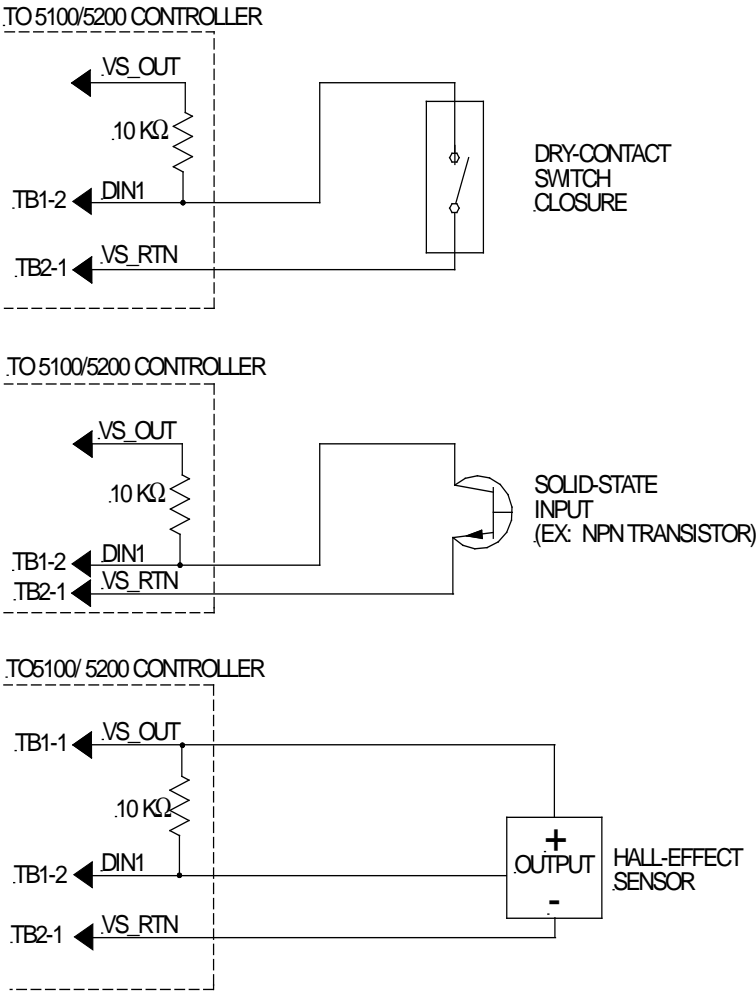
TO 5100/5200 CONTROLLER

VS_OUT

10 KΩ

TB1-2

DIN1

TB2-1

VS_RTN

DRY-CONTACT SWITCH CLOSURE

TO 5100/5200 CONTROLLER

VS_OUT

10 KΩ

TB1-2

DIN1

TB2-1

VS_RTN

SOLID-STATE INPUT (EX: NPN TRANSISTOR)

TO5100/ 5200 CONTROLLER

TB1-1

VS_OUT

10 KΩ

TB1-2

DIN1

TB2-1

VS_RTN

+
OUTPUT
-

HALL-EFFECT SENSOR